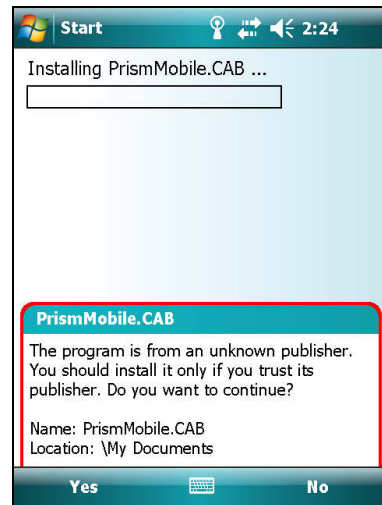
Start 2:24

Installing PrismMobile.CAB ...

PrismMobile.CAB

The program is from an unknown publisher. You should install it only if you trust its publisher. Do you want to continue?

Name: PrismMobile.CAB
Location: \My Documents

Yes No